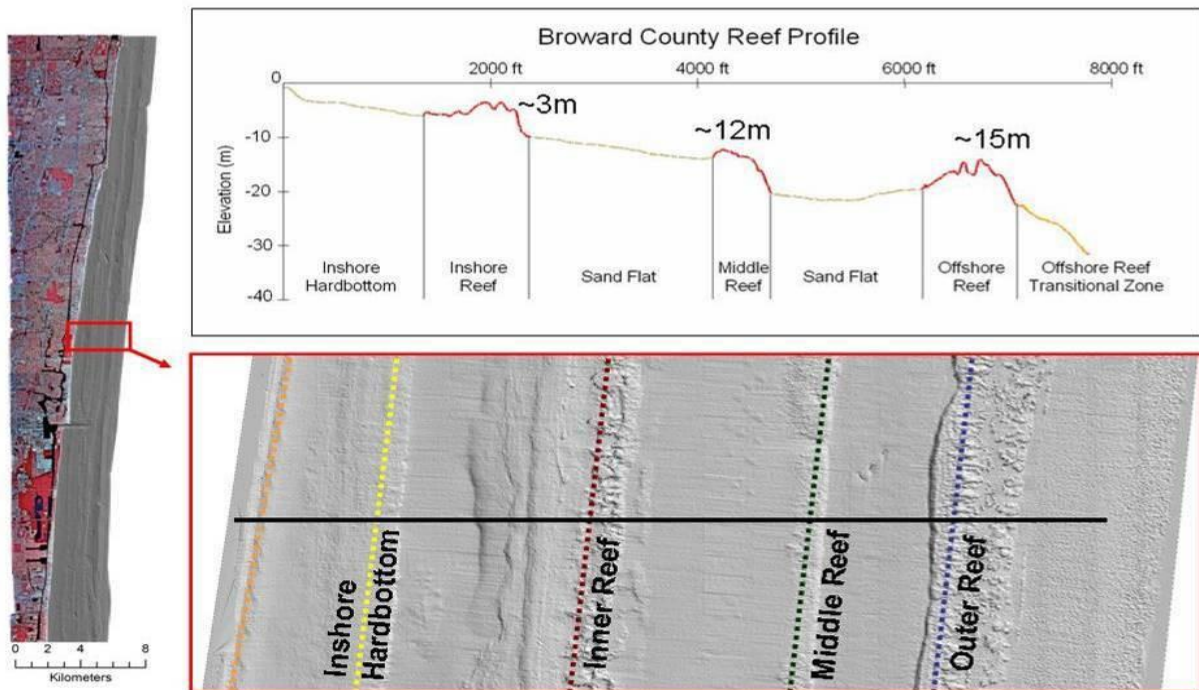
Broward County Reef Profile

0
2000 ft
4000 ft
6000 ft
8000 ft

Elevation (m)
-10
-20
-30
-40

~3m
~12m
~15m

Inshore Hardbottom
Inshore Reef
Sand Flat
Middle Reef
Sand Flat
Offshore Reef
Offshore Reef Transitional Zone

Inshore Hardbottom
Inner Reef
Middle Reef
Outer Reef

0 2 4 8
Kilometers